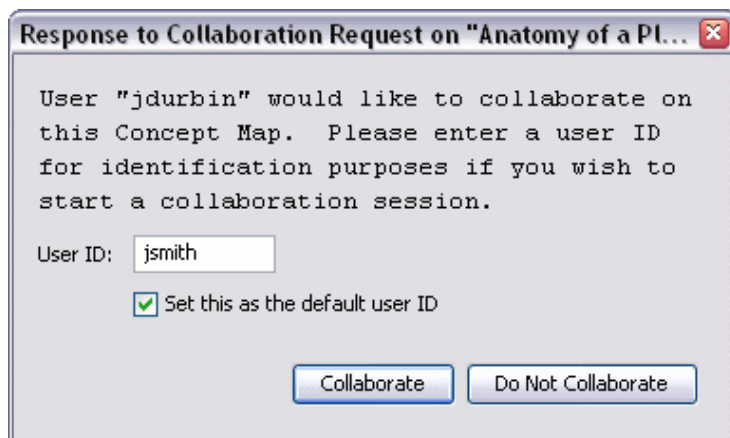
Response to Collaboration Request on "Anatomy of a Pl...

User "jdurbin" would like to collaborate on this Concept Map. Please enter a user ID for identification purposes if you wish to start a collaboration session.

User ID: jsmith

Set this as the default user ID

Collaborate

Do Not Collaborate